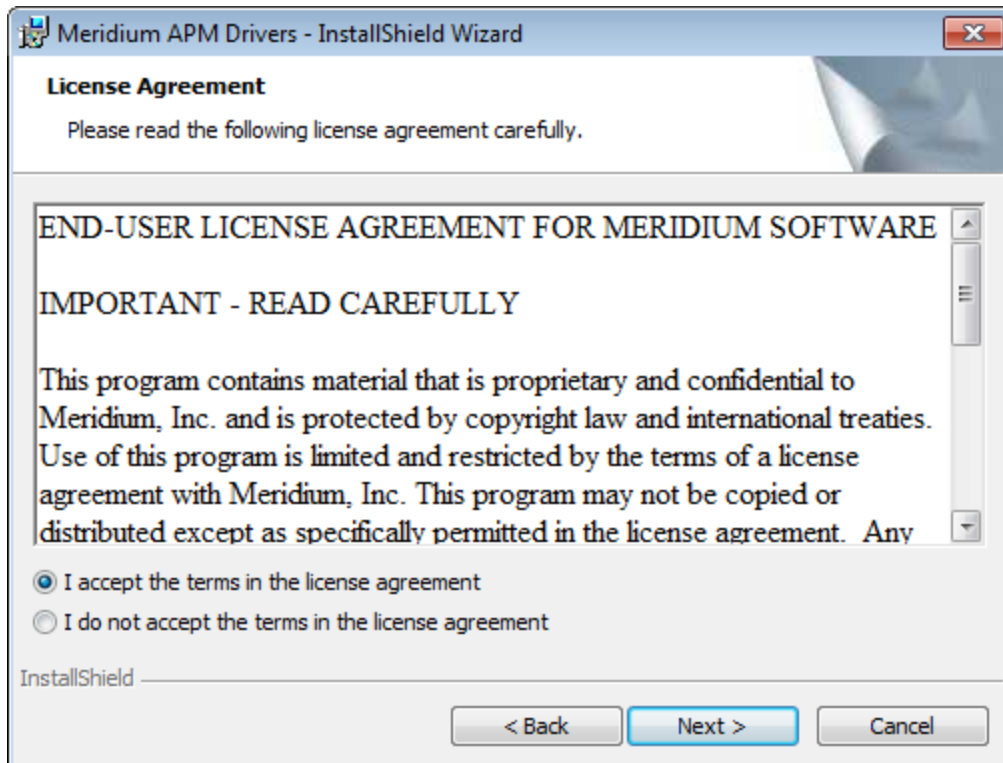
Meridium APM Drivers - InstallShield Wizard

License Agreement

Please read the following license agreement carefully.

END-USER LICENSE AGREEMENT FOR MERIDIUM SOFTWARE

IMPORTANT - READ CAREFULLY

This program contains material that is proprietary and confidential to Meridium, Inc. and is protected by copyright law and international treaties. Use of this program is limited and restricted by the terms of a license agreement with Meridium, Inc. This program may not be copied or distributed except as specifically permitted in the license agreement. Any

I accept the terms in the license agreement

I do not accept the terms in the license agreement

InstallShield

< Back

Next >

Cancel